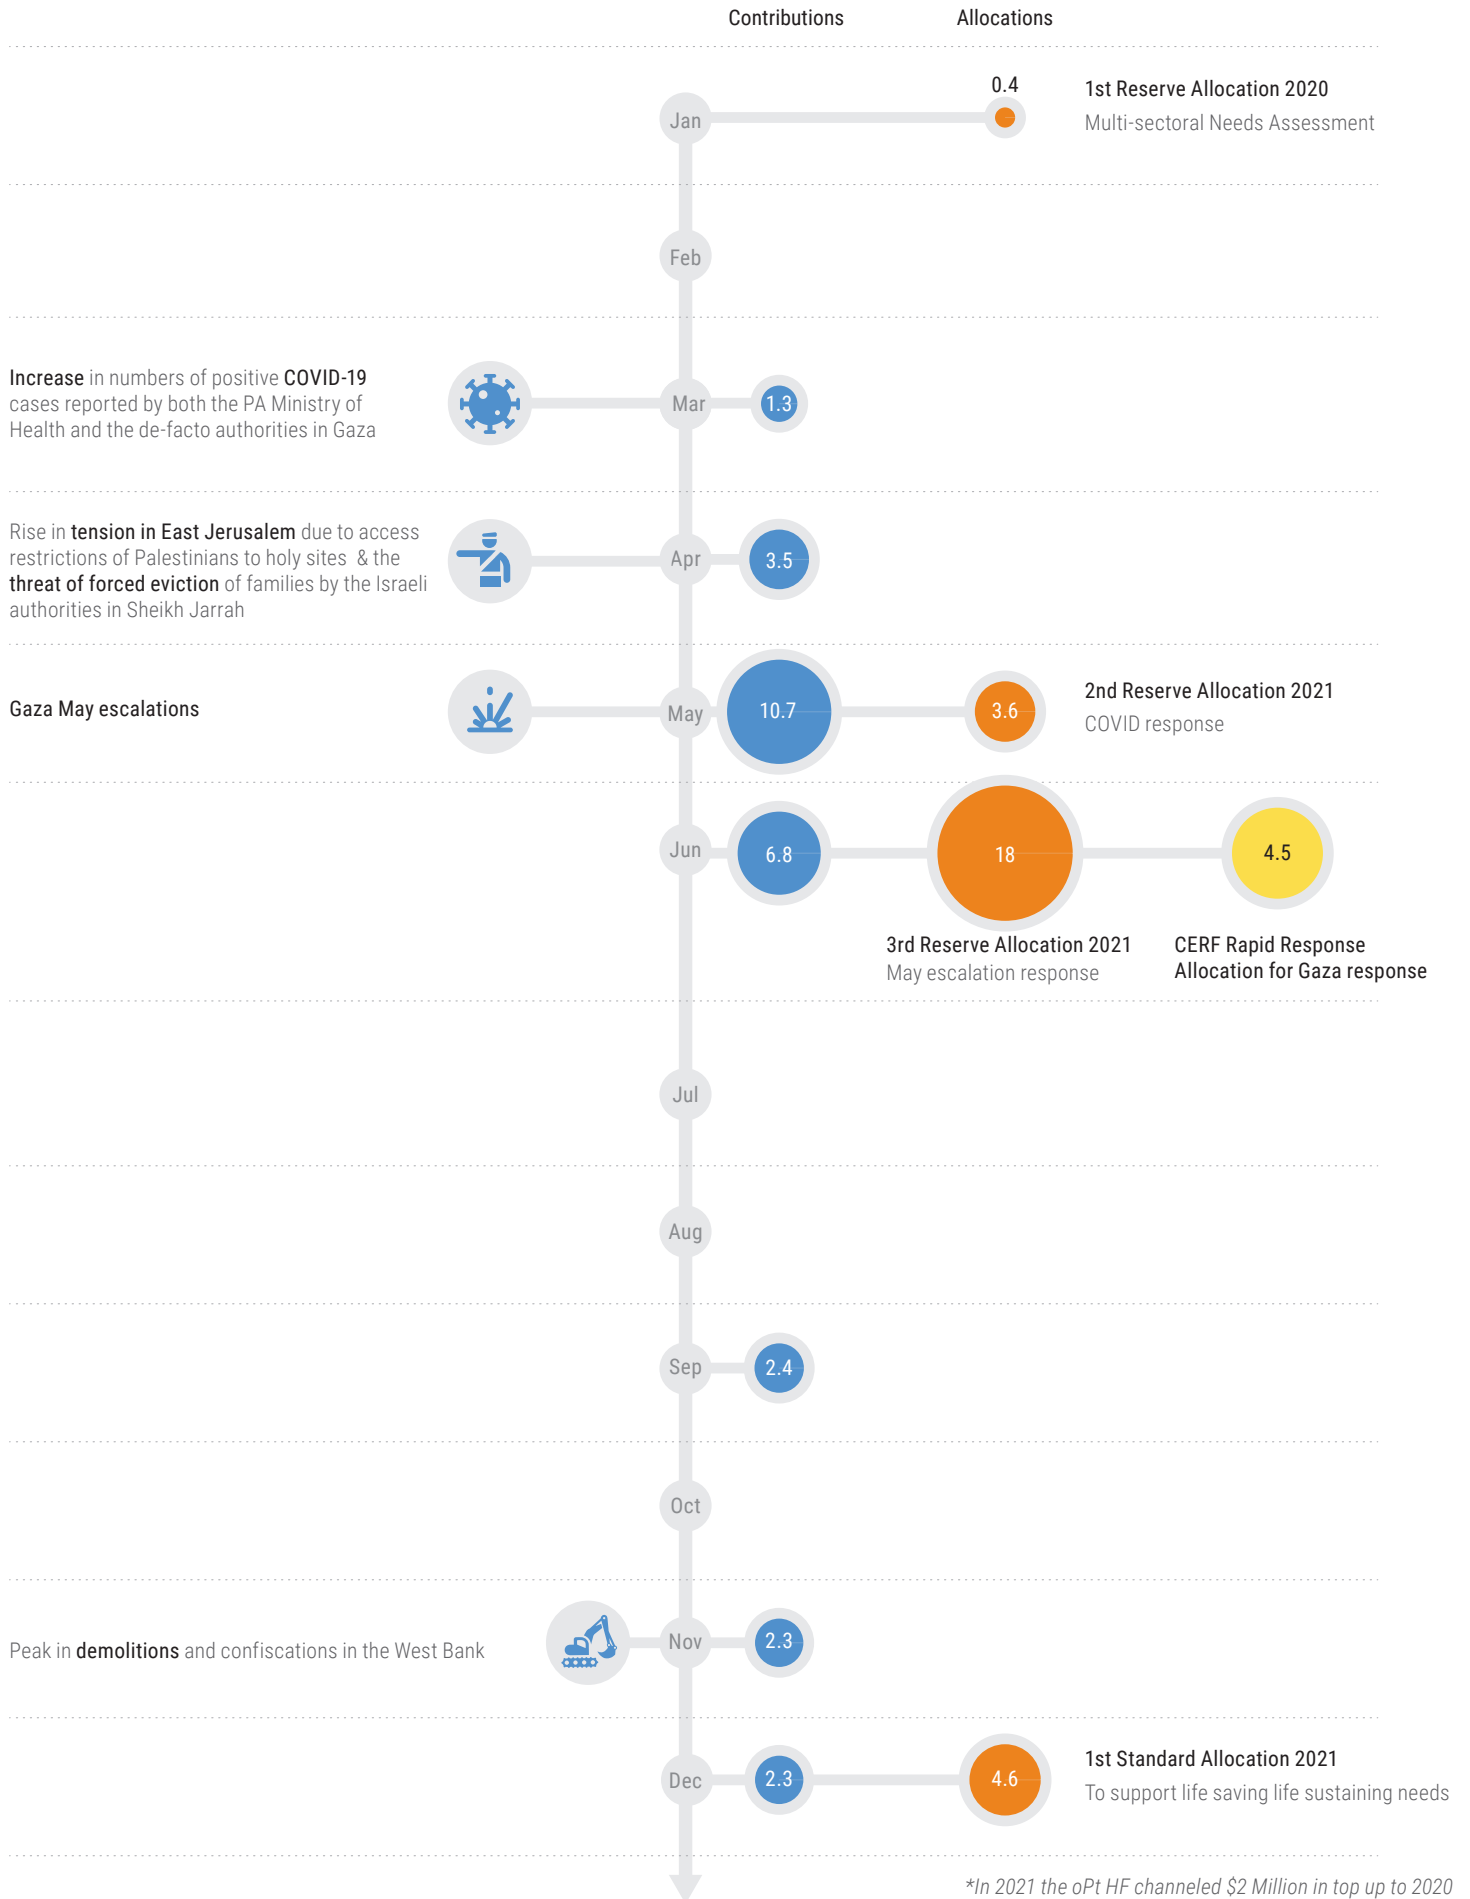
Contributions

Allocations

Jan

0.4

1st Reserve Allocation 2020
Multi-sectoral Needs Assessment

Feb

Increase in numbers of positive COVID-19 cases reported by both the PA Ministry of Health and the de-facto authorities in Gaza

Mar

1.3

Rise in tension in East Jerusalem due to access restrictions of Palestinians to holy sites & the threat of forced eviction of families by the Israeli authorities in Sheikh Jarrah

Apr

3.5

Gaza May escalations

May

10.7

3.6

2nd Reserve Allocation 2021
COVID response

Jun

6.8

18

4.5

3rd Reserve Allocation 2021
May escalation response

CERF Rapid Response Allocation for Gaza response

Jul

Aug

Sep

2.4

Oct

Peak in demolitions and confiscations in the West Bank

Nov

2.3

Dec

2.3

4.6

1st Standard Allocation 2021
To support life saving life sustaining needs

*In 2021 the oPt HF channeled $2 Million in top up to 2020